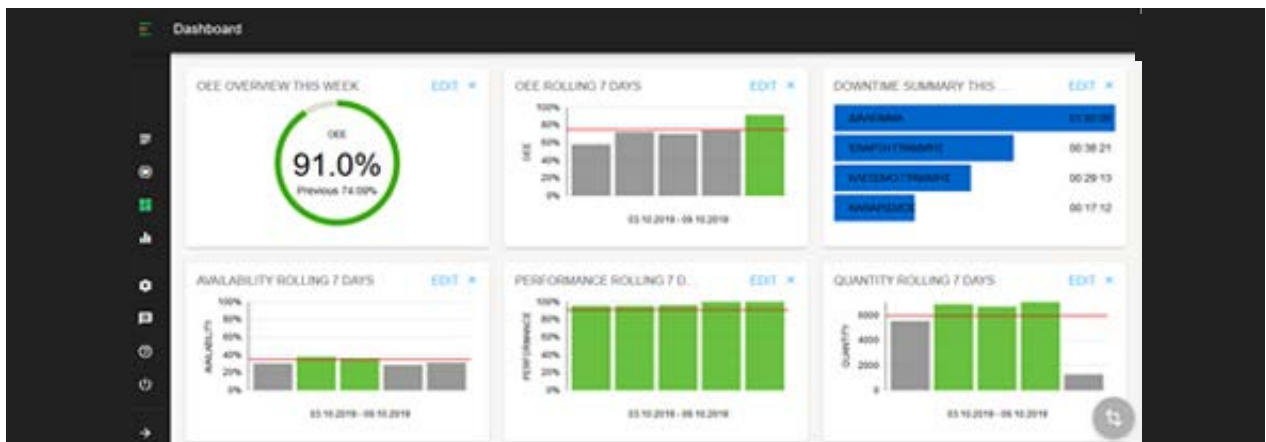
Dashboard

OEE OVERVIEW THIS WEEK
EDIT ×
OEE
91.0%
Previous 74.09%

OEE ROLLING 7 DAYS
EDIT ×
100%
80%
60%
40%
20%
0%
OEE
03.10.2019 - 09.10.2019

DOWNTIME SUMMARY THIS ...
EDIT ×
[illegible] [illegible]
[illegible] 00:38:21
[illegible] 00:29:13
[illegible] 00:17:12

AVAILABILITY ROLLING 7 DAYS
EDIT ×
100%
80%
60%
40%
20%
0%
AVAILABILITY
03.10.2019 - 09.10.2019

PERFORMANCE ROLLING 7 D...
EDIT ×
100%
80%
60%
40%
20%
0%
PERFORMANCE
03.10.2019 - 09.10.2019

QUANTITY ROLLING 7 DAYS
EDIT ×
6000
4000
2000
0
QUANTITY
03.10.2019 - 09.10.2019